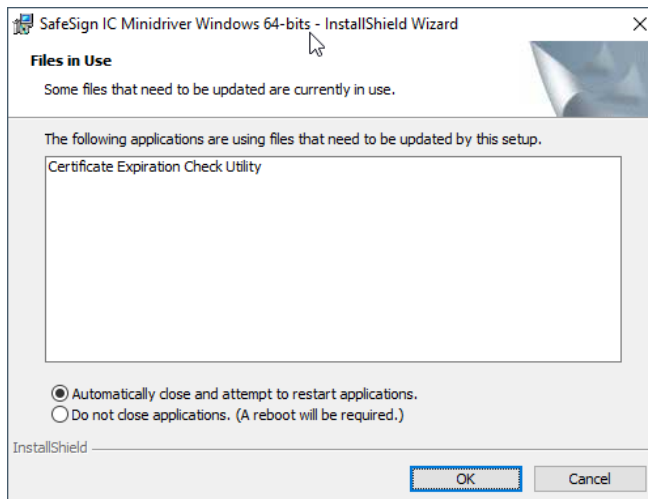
SafeSign IC Minidriver Windows 64-bits - InstallShield Wizard

×

Files in Use

Some files that need to be updated are currently in use.

The following applications are using files that need to be updated by this setup.

Certificate Expiration Check Utility

Automatically close and attempt to restart applications.

Do not close applications. (A reboot will be required.)

InstallShield

OK

Cancel